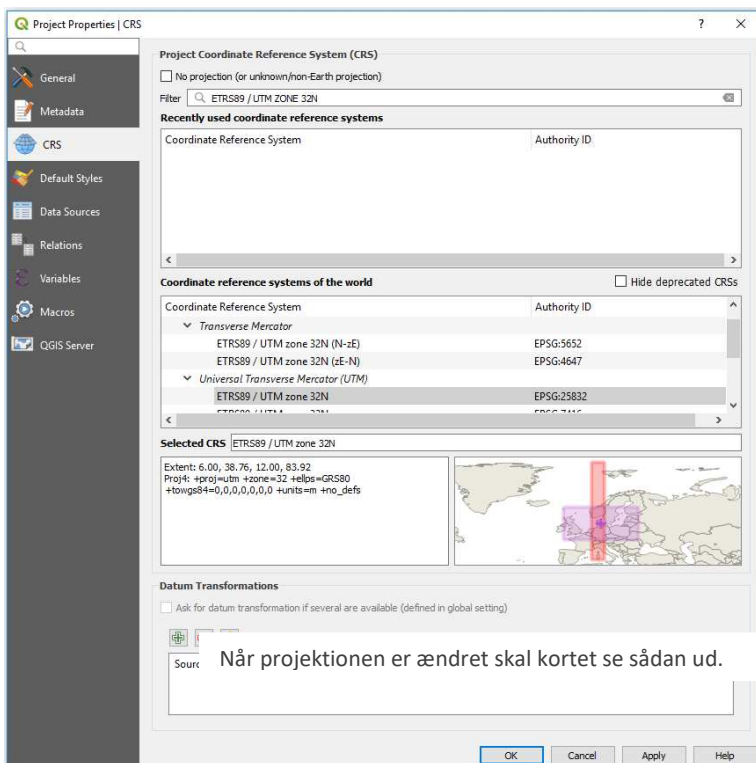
Project Properties | CRS

?
×

General
Metadata
CRS
Default Styles
Data Sources
Relations
Variables
Macros
QGIS Server

Project Coordinate Reference System (CRS)

No projection (or unknown/non-Earth projection)

Filter ETRS89 / UTM ZONE 32N

Recently used coordinate reference systems

| Coordinate Reference System | Authority ID |
|---|---|

Coordinate reference systems of the world

Hide deprecated CRSs

| Coordinate Reference System | Authority ID |
|---|---|
| Transverse Mercator | |
| ETRS89 / UTM zone 32N (N-zE) | EPSG:5652 |
| ETRS89 / UTM zone 32N (zE-N) | EPSG:4647 |
| Universal Transverse Mercator (UTM) | |
| ETRS89 / UTM zone 32N | EPSG:25832 |
| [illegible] | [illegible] |

Selected CRS ETRS89 / UTM zone 32N

Extent: 6.00, 38.76, 12.00, 83.92
Proj4: +proj=utm +zone=32 +ellps=GRS80 +towgs84=0,0,0,0,0,0,0 +units=m +no_defs

Datum Transformations

Ask for datum transformation if several are available (defined in global setting)

Sourc

Når projektionen er ændret skal kortet se sådan ud.

OK
Cancel
Apply
Help